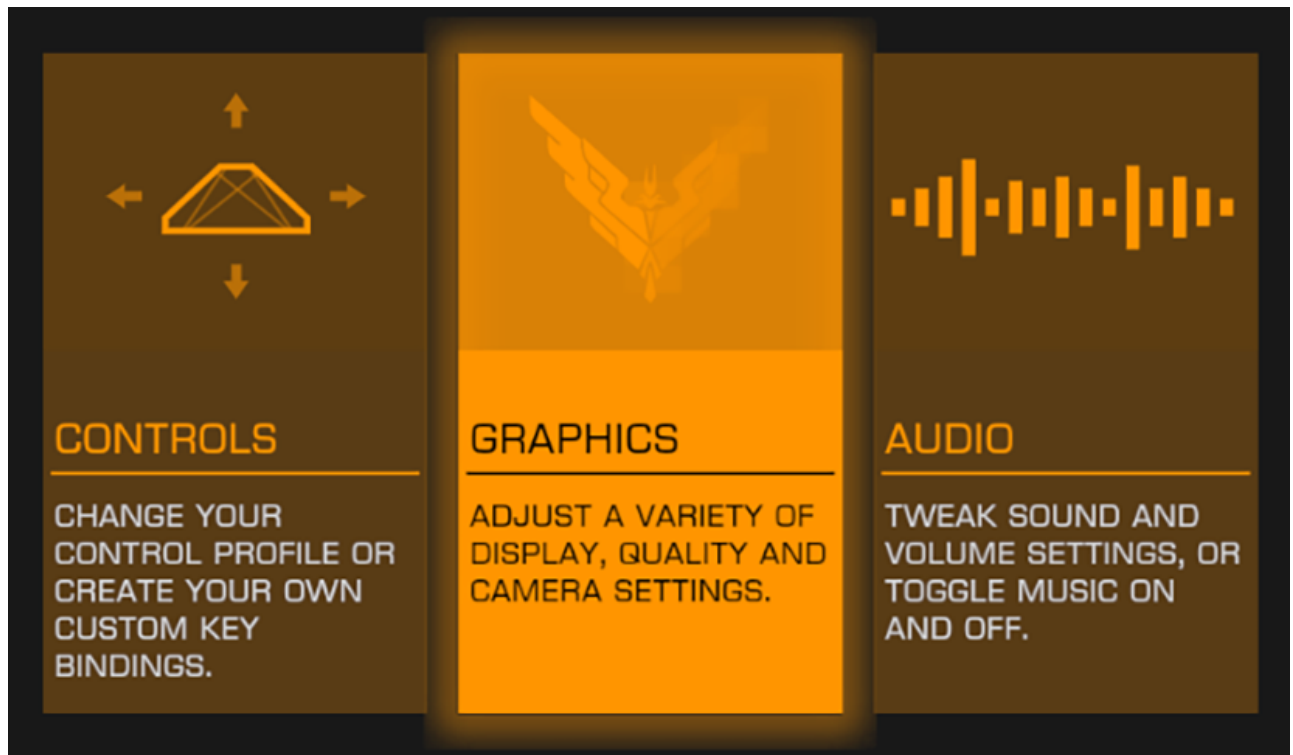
CONTROLS

CHANGE YOUR CONTROL PROFILE OR CREATE YOUR OWN CUSTOM KEY BINDINGS.

GRAPHICS

ADJUST A VARIETY OF DISPLAY, QUALITY AND CAMERA SETTINGS.

AUDIO

TWEAK SOUND AND VOLUME SETTINGS, OR TOGGLE MUSIC ON AND OFF.